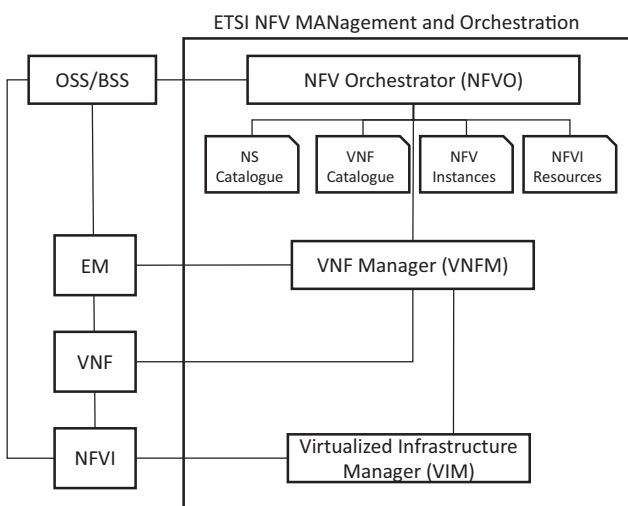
ETSI NFV MANagement and Orchestration

OSS/BSS

NFV Orchestrator (NFVO)

NS Catalogue

VNF Catalogue

NFV Instances

NFVI Resources

EM

VNF Manager (VNFM)

VNF

NFVI

Virtualized Infrastructure Manager (VIM)